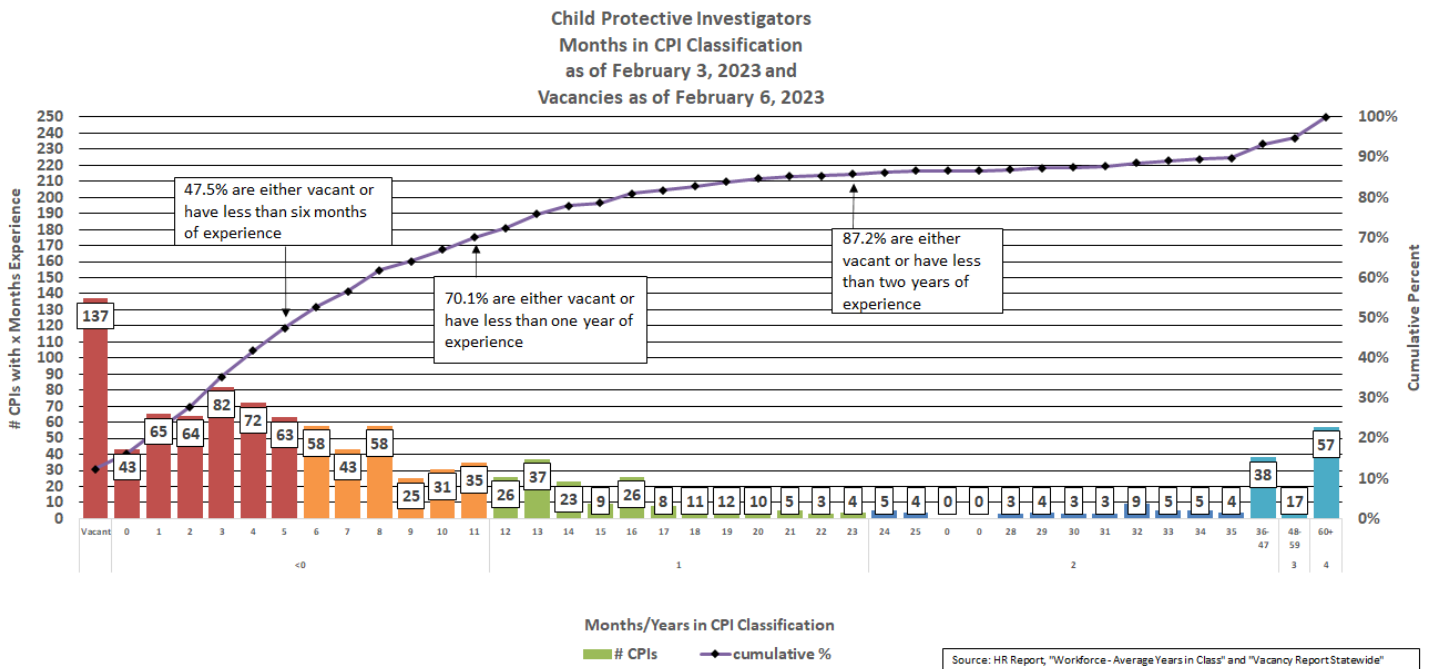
Child Protective Investigators
Months in CPI Classification
as of February 3, 2023 and
Vacancies as of February 6, 2023

# CPIs with x Months Experience

250
240
230
220
210
200
190
180
170
160
150
140
130
120
110
100
90
80
70
60
50
40
30
20
10
0

Cumulative Percent

100%
90%
80%
70%
60%
50%
40%
30%
20%
10%
0%

47.5% are either vacant or have less than six months of experience

70.1% are either vacant or have less than one year of experience

87.2% are either vacant or have less than two years of experience

137, 43, 65, 64, 82, 72, 63, 58, 43, 58, 25, 31, 35, 26, 37, 23, 9, 26, 8, 11, 12, 10, 5, 3, 4, 5, 4, 0, 0, 3, 4, 3, 3, 9, 5, 5, 4, 38, 17, 57

| Vacant | 0 | 1 | 2 | 3 | 4 | 5 | 6 | 7 | 8 | 9 | 10 | 11 | 12 | 13 | 14 | 15 | 16 | 17 | 18 | 19 | 20 | 21 | 22 | 23 | 24 | 25 | 0 | 0 | 28 | 29 | 30 | 31 | 32 | 33 | 34 | 35 | 36-47 | 48-59 | 60+ |
|---|---|---|---|---|---|---|---|---|---|---|---|---|---|---|---|---|---|---|---|---|---|---|---|---|---|---|---|---|---|---|---|---|---|---|---|---|---|---|---|
| | <0 | | | | | | | | | | | | 1 | | | | | | | | | | | | 2 | | | | | | | | | | | | | 3 | 4 |

Months/Years in CPI Classification

# CPIs
cumulative %

Source: HR Report, "Workforce - Average Years in Class" and "Vacancy Report Statewide"